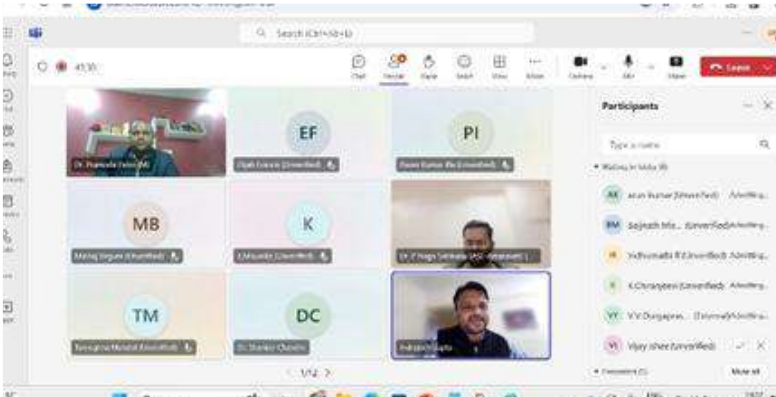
Search (Ctrl+Alt+E)

45:30

Chat People Raise React View More Camera Mic Share Leave

EF PI MB K TM DC

Dr. Pramoda Patra (M)
Elijah Francis (Unverified)
Pawan Kumar Jha (Unverified)
Manoj Begum (Unverified)
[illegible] (Unverified)
Dr. P Naga Srinivasa (AGI-Hyderabad) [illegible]
Tanusree Mandal (Unverified)
Dr. Shanker Chandra
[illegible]

1/2

Participants

Type a name

Waiting in lobby (8)

AK arun kumar (Unverified) Admitting...
SM Sajeesh Ma... (Unverified) Admitting...
V Vidhumathi R (Unverified) Admitting...
K K.Chiranjeevi (Unverified) Admitting...
VV V.V Durgapras... (External) Admitting...
VS Vijay shree (Unverified)

Presenters (1)

Admit all